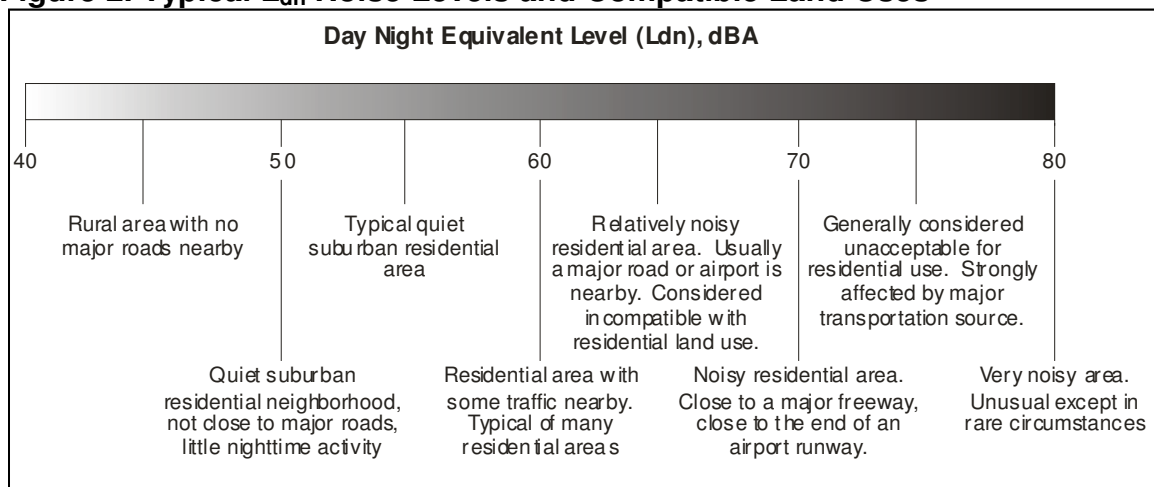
Figure 2: Typical $L_{dn}$ Noise Levels and Compatible Land Uses

Day Night Equivalent Level (Ldn), dBA

40

50

60

70

80

Rural area with no major roads nearby

Typical quiet suburban residential area

Relatively noisy residential area. Usually a major road or airport is nearby. Considered incompatible with residential land use.

Generally considered unacceptable for residential use. Strongly affected by major transportation source.

Quiet suburban residential neighborhood, not close to major roads, little nighttime activity

Residential area with some traffic nearby. Typical of many residential areas

Noisy residential area. Close to a major freeway, close to the end of an airport runway.

Very noisy area. Unusual except in rare circumstances